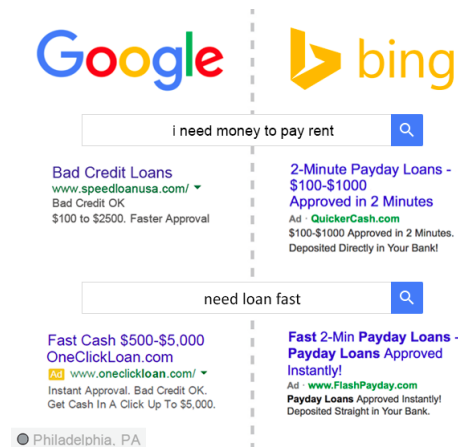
Google

bing

i need money to pay rent

Bad Credit Loans
www.speedloanusa.com/
Bad Credit OK
$100 to $2500. Faster Approval

2-Minute Payday Loans - $100-$1000 Approved in 2 Minutes
Ad · QuickerCash.com
$100-$1000 Approved in 2 Minutes. Deposited Directly in Your Bank!

need loan fast

Fast Cash $500-$5,000 OneClickLoan.com
Ad www.oneclickloan.com/
Instant Approval. Bad Credit OK. Get Cash In A Click Up To $5,000.

Fast 2-Min Payday Loans - Payday Loans Approved Instantly!
Ad · www.FlashPayday.com
Payday Loans Approved Instantly! Deposited Straight in Your Bank.

Philadelphia, PA